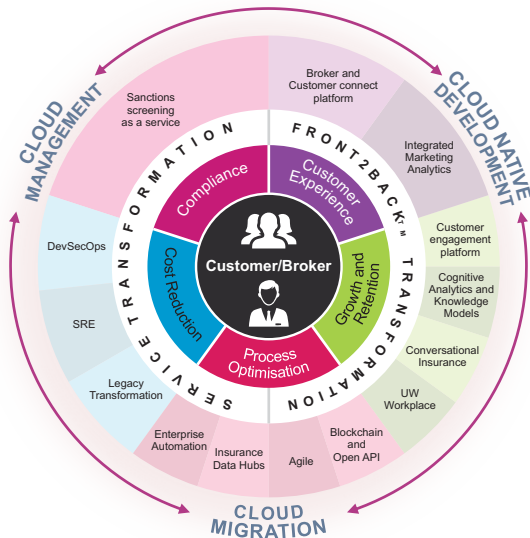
CLOUD MANAGEMENT

CLOUD NATIVE DEVELOPMENT

CLOUD MIGRATION

Sanctions screening as a service

Broker and Customer connect platform

Integrated Marketing Analytics

Customer engagement platform

Cognitive Analytics and Knowledge Models

Conversational Insurance

UW Workplace

Blockchain and Open API

Agile

Insurance Data Hubs

Enterprise Automation

Legacy Transformation

SRE

DevSecOps

SERVICE TRANSFORMATION

FRONT2BACK™ TRANSFORMATION

Compliance

Customer Experience

Growth and Retention

Process Optimisation

Cost Reduction

Customer/Broker